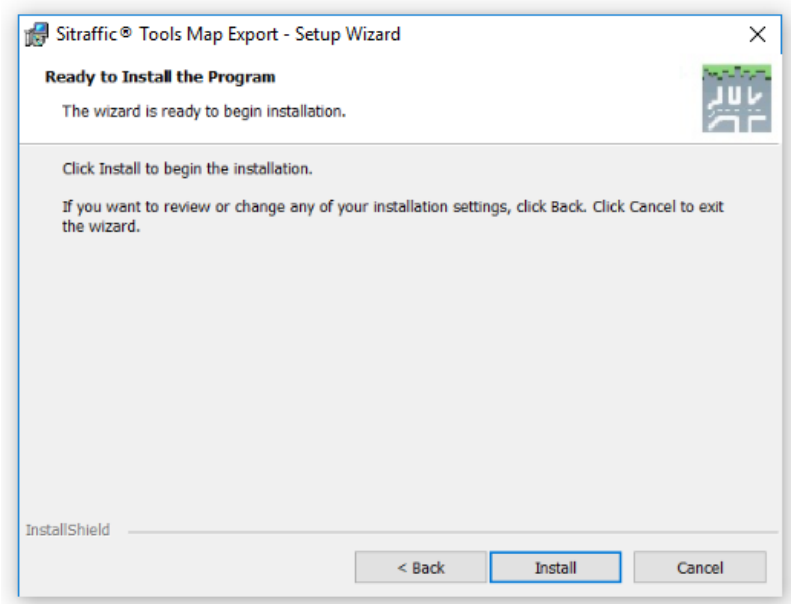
Sitraffic® Tools Map Export - Setup Wizard
×

Ready to Install the Program

The wizard is ready to begin installation.

Click Install to begin the installation.

If you want to review or change any of your installation settings, click Back. Click Cancel to exit the wizard.

InstallShield

< Back
Install
Cancel